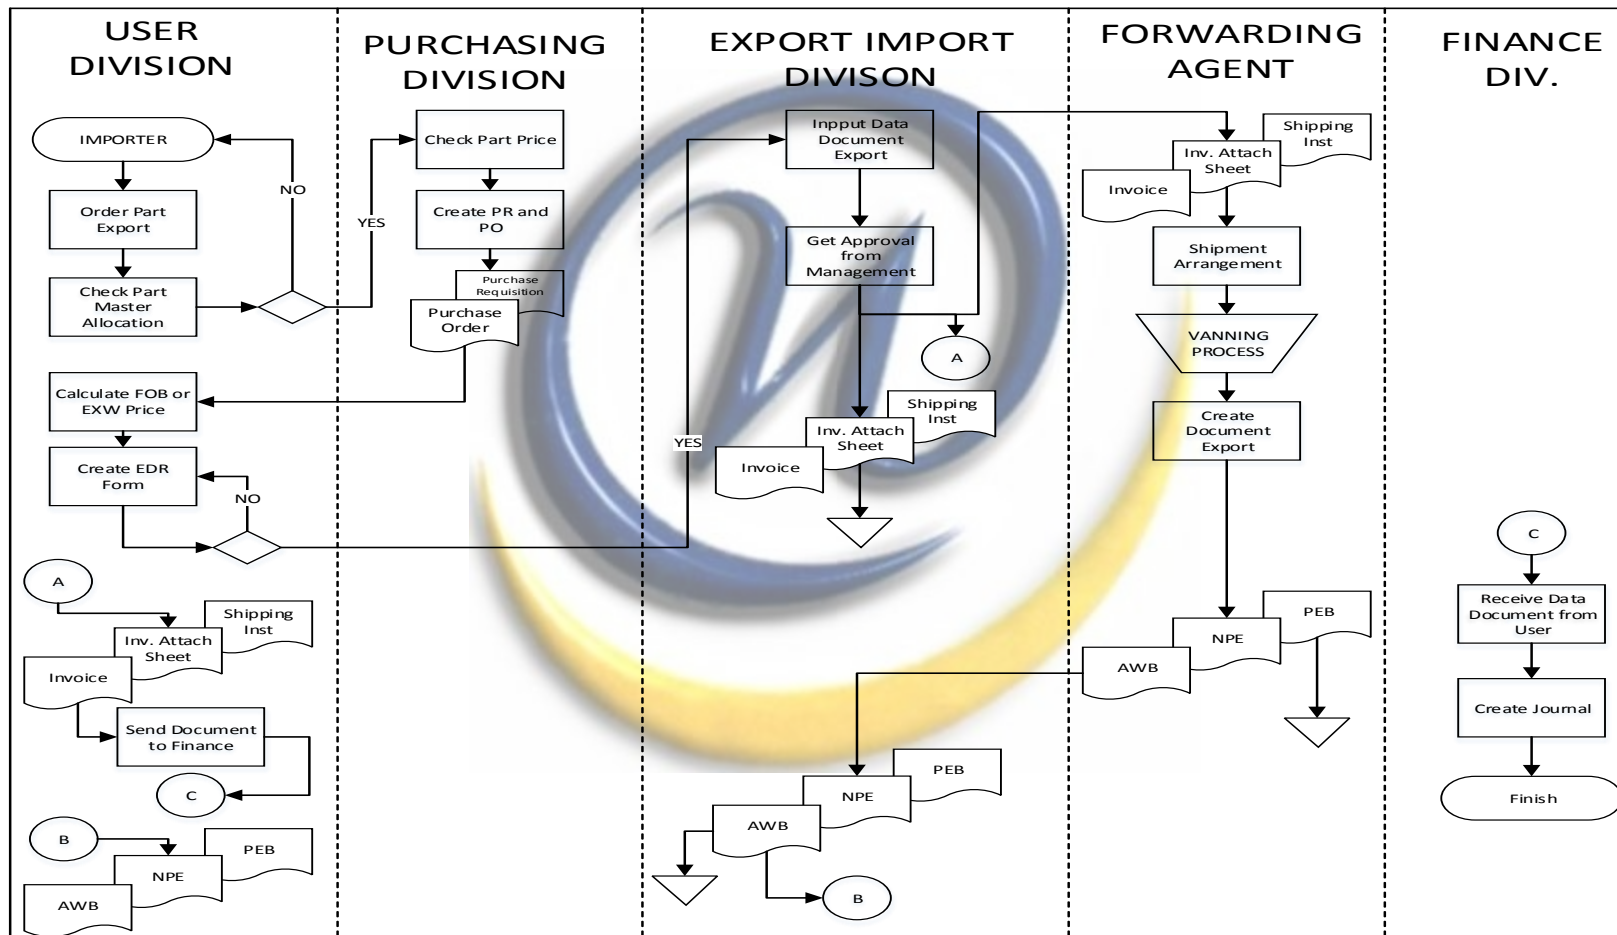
USER DIVISION

PURCHASING DIVISION

EXPORT IMPORT DIVISON

FORWARDING AGENT

FINANCE DIV.

IMPORTER

Order Part Export

Check Part Master Allocation

NO

YES

Check Part Price

Create PR and PO

Purchase Requisition

Purchase Order

Calculate FOB or EXW Price

Create EDR Form

NO

YES

Inpput Data Document Export

Get Approval from Management

A

Shipping Inst

Inv. Attach Sheet

Invoice

Shipping Inst

Inv. Attach Sheet

Invoice

Shipment Arrangement

VANNING PROCESS

Create Document Export

PEB

NPE

AWB

A

Shipping Inst

Inv. Attach Sheet

Invoice

Send Document to Finance

C

B

PEB

NPE

AWB

PEB

NPE

AWB

B

C

Receive Data Document from User

Create Journal

Finish